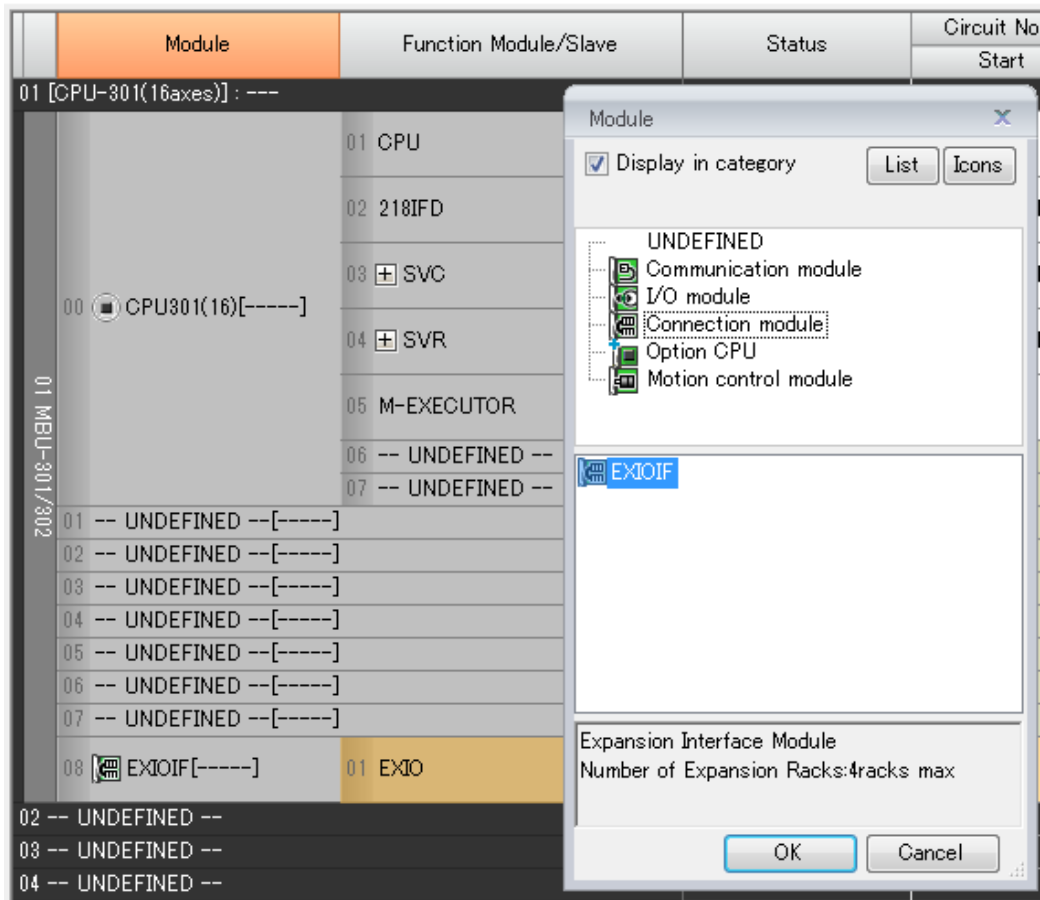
| Module | Function Module/Slave | Status | Circuit No / Start |
|---|---|---|---|

01 [CPU-301(16axes)] : ---

01 MBU-301/302

00 CPU301(16)[-----]

01 CPU
02 218IFD
03 SVC
04 SVR
05 M-EXECUTOR
06 -- UNDEFINED --
07 -- UNDEFINED --

01 -- UNDEFINED --[-----]
02 -- UNDEFINED --[-----]
03 -- UNDEFINED --[-----]
04 -- UNDEFINED --[-----]
05 -- UNDEFINED --[-----]
06 -- UNDEFINED --[-----]
07 -- UNDEFINED --[-----]
08 EXIOIF[-----]

01 EXIO

02 -- UNDEFINED --
03 -- UNDEFINED --
04 -- UNDEFINED --

Module

Display in category

List

Icons

UNDEFINED
Communication module
I/O module
Connection module
Option CPU
Motion control module

EXIOIF

Expansion Interface Module
Number of Expansion Racks:4racks max

OK

Cancel